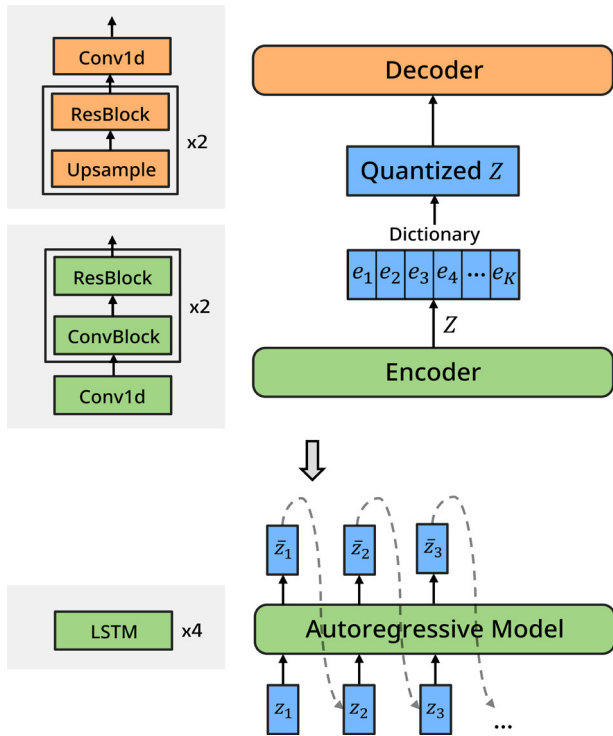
Conv1d

ResBlock

Upsample

x2

ResBlock

ConvBlock

x2

Conv1d

Decoder

Quantized $Z$

Dictionary

$e_1$ $e_2$ $e_3$ $e_4$ … $e_K$

$Z$

Encoder

$\bar{z}_1$ $\bar{z}_2$ $\bar{z}_3$

LSTM x4

Autoregressive Model

$z_1$ $z_2$ $z_3$ …